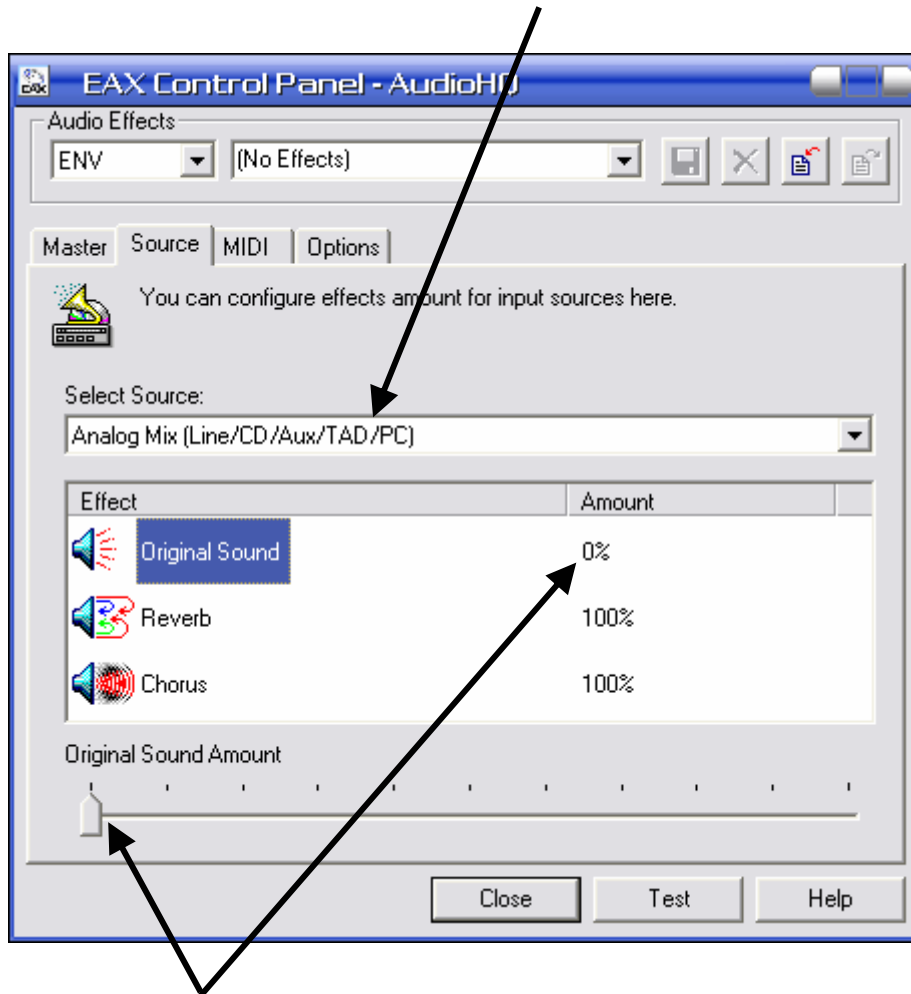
EAX Control Panel - AudioHQ

Audio Effects
ENV
(No Effects)

Master | Source | MIDI | Options

You can configure effects amount for input sources here.

Select Source:
Analog Mix (Line/CD/Aux/TAD/PC)

| Effect | Amount |
|---|---|
| Original Sound | 0% |
| Reverb | 100% |
| Chorus | 100% |

Original Sound Amount

Close | Test | Help